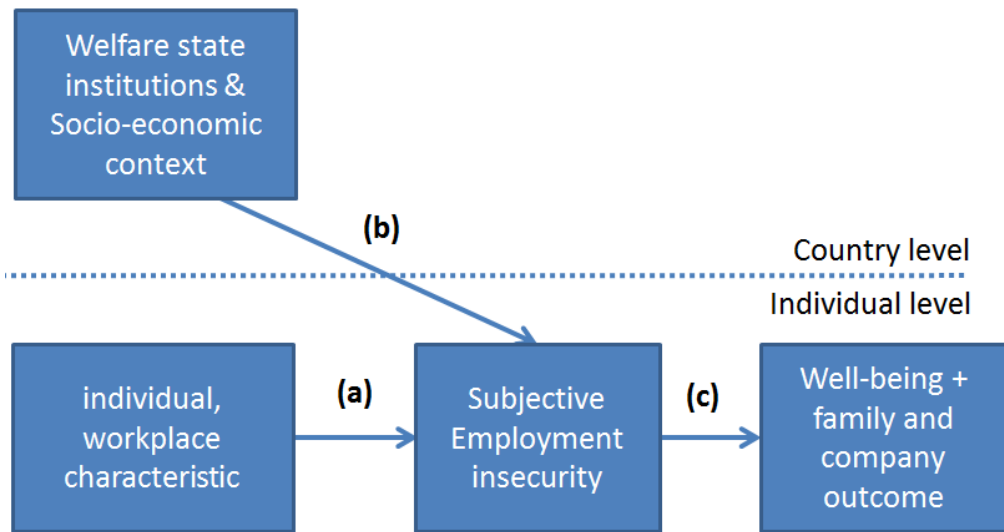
Welfare state institutions & Socio-economic context

(b)

Country level

Individual level

individual, workplace characteristic

(a)

Subjective Employment insecurity

(c)

Well-being + family and company outcome